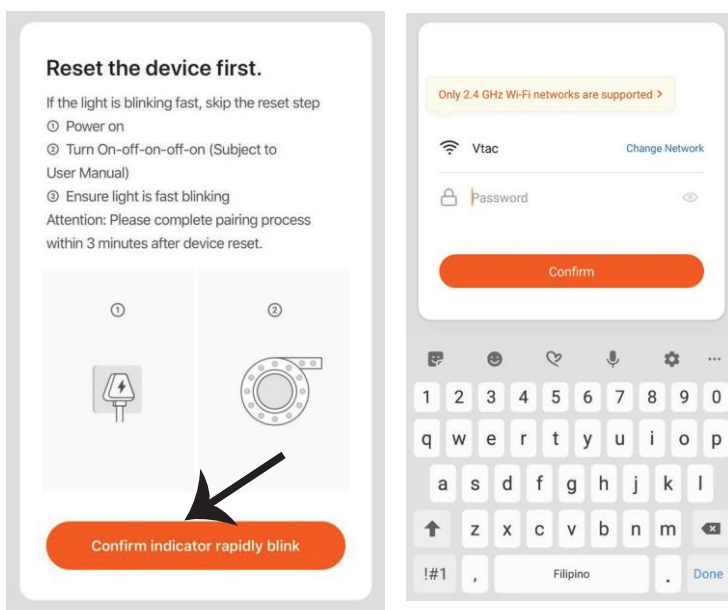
Reset the device first.

If the light is blinking fast, skip the reset step
① Power on
② Turn On-off-on-off-on (Subject to User Manual)
③ Ensure light is fast blinking
Attention: Please complete pairing process within 3 minutes after device reset.

①

②

Confirm indicator rapidly blink

Only 2.4 GHz Wi-Fi networks are supported >

Vtac

Change Network

Password

Confirm

...

1 2 3 4 5 6 7 8 9 0

q w e r t y u i o p

a s d f g h j k l

z x c v b n m

!#1

,

Filipino

.

Done